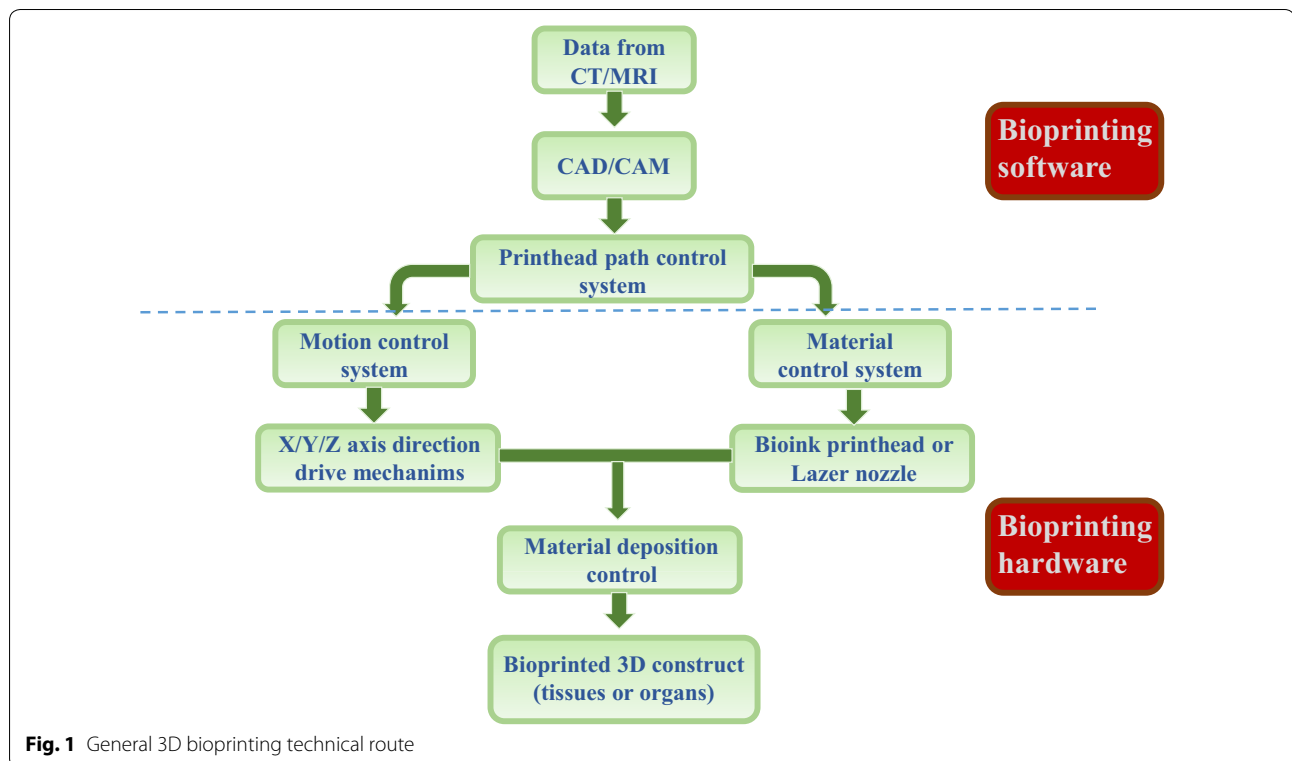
Data from CT/MRI

Bioprinting software

CAD/CAM

Printhead path control system

Motion control system

Material control system

X/Y/Z axis direction drive mechanims

Bioink printhead or Lazer nozzle

Bioprinting hardware

Material deposition control

Bioprinted 3D construct (tissues or organs)

**Fig. 1** General 3D bioprinting technical route